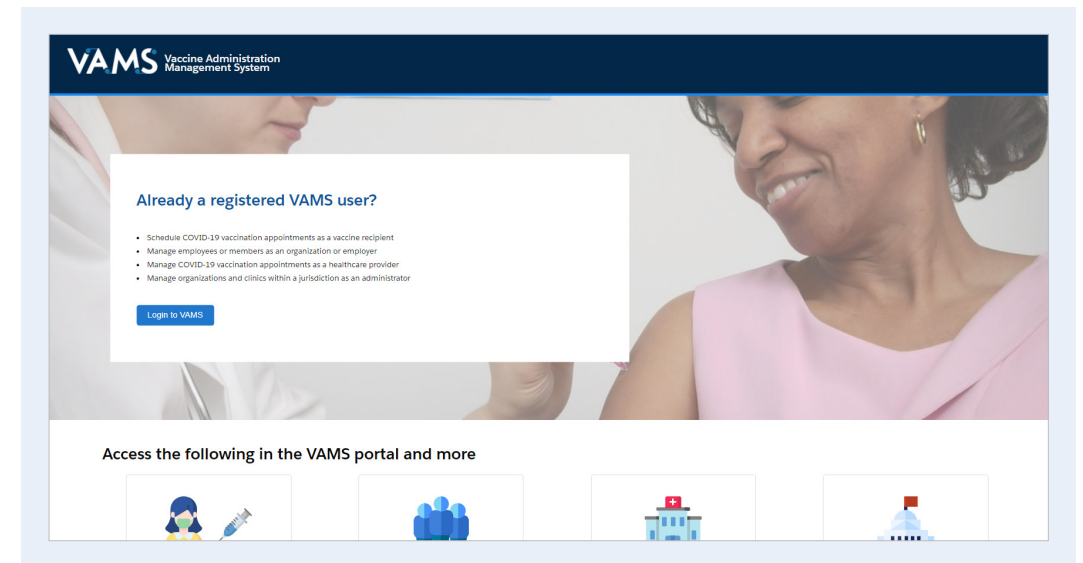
VAMS Vaccine Administration Management System

Already a registered VAMS user?

- Schedule COVID-19 vaccination appointments as a vaccine recipient
- Manage employees or members as an organization or employer
- Manage COVID-19 vaccination appointments as a healthcare provider
- Manage organizations and clinics within a jurisdiction as an administrator

Login to VAMS

Access the following in the VAMS portal and more